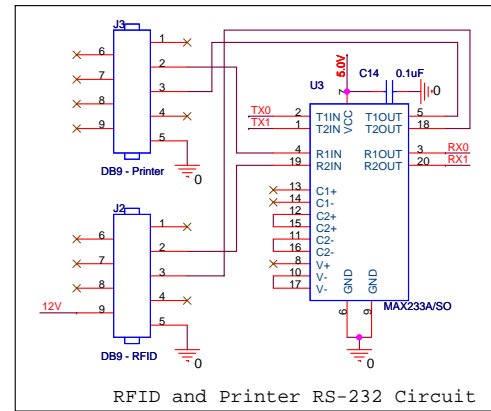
J3
6
7
8
9
1
2
3
4
5
DB9 - Printer
0
U3
5.0V
C14
0.1uF
0
TX0
TX1
2
1
T1IN
T2IN
VCC
T1OUT
T2OUT
5
18
4
19
R1IN
R2IN
R1OUT
R2OUT
3
20
RX0
RX1
13
14
12
15
11
16
8
10
17
C1+
C1-
C2+
C2+
C2-
C2-
V+
V-
V-
GND
GND
6
9
MAX233A/SO
0
J2
6
7
8
12V
9
1
2
3
4
5
DB9 - RFID
0
RFID and Printer RS-232 Circuit